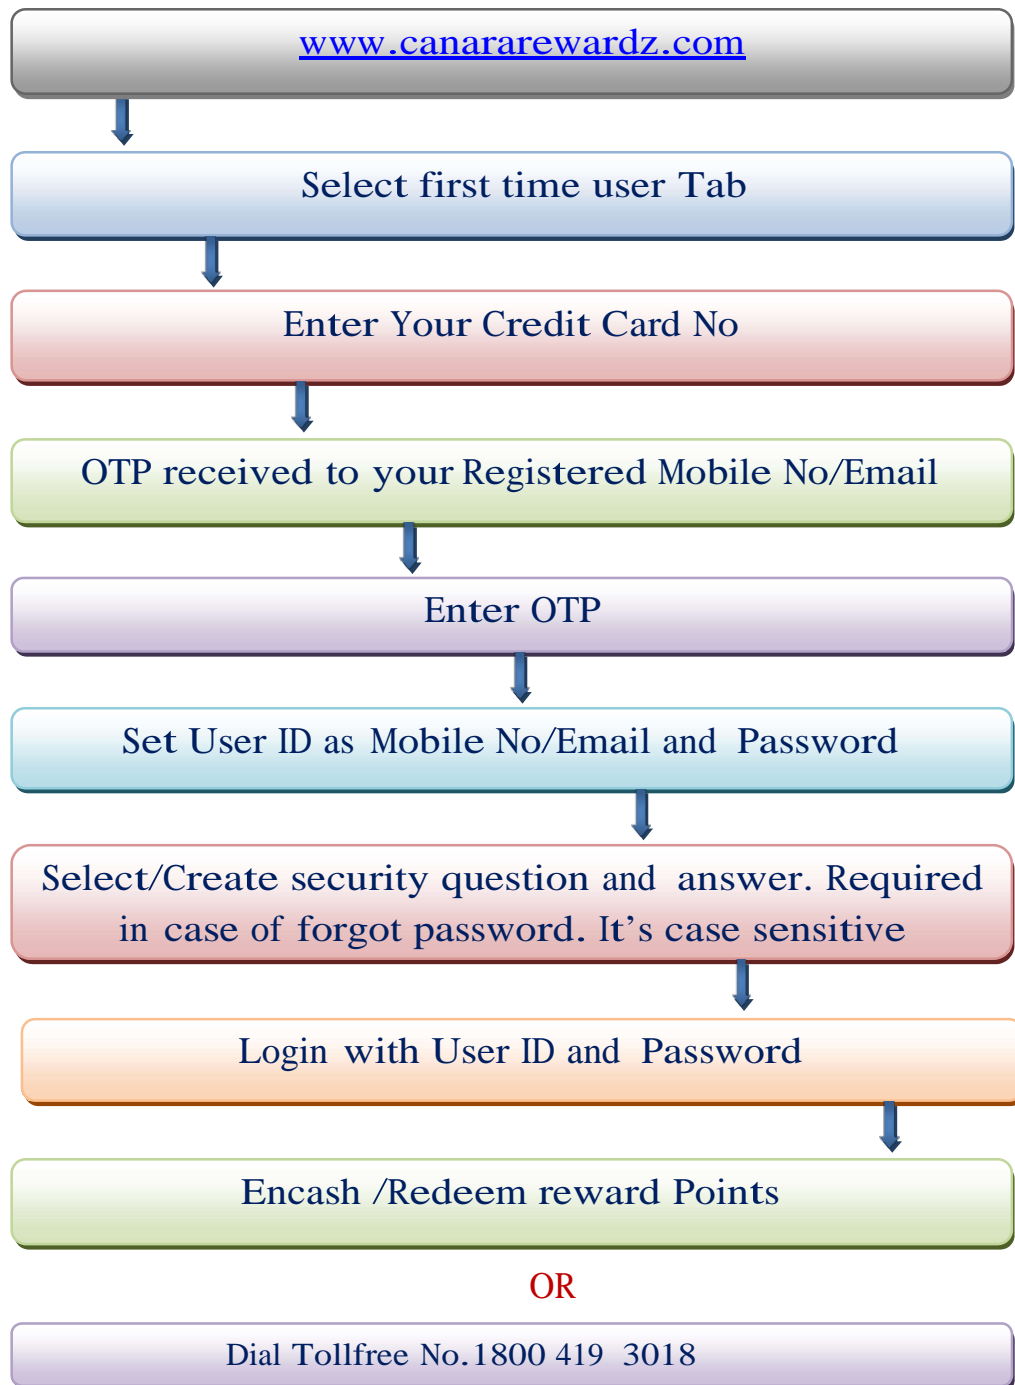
www.canararewardz.com

Select first time user Tab

Enter Your Credit Card No

OTP received to your Registered Mobile No/Email

Enter OTP

Set User ID as Mobile No/Email and Password

Select/Create security question and answer. Required in case of forgot password. It’s case sensitive

Login with User ID and Password

Encash /Redeem reward Points

OR

Dial Tollfree No.1800 419 3018